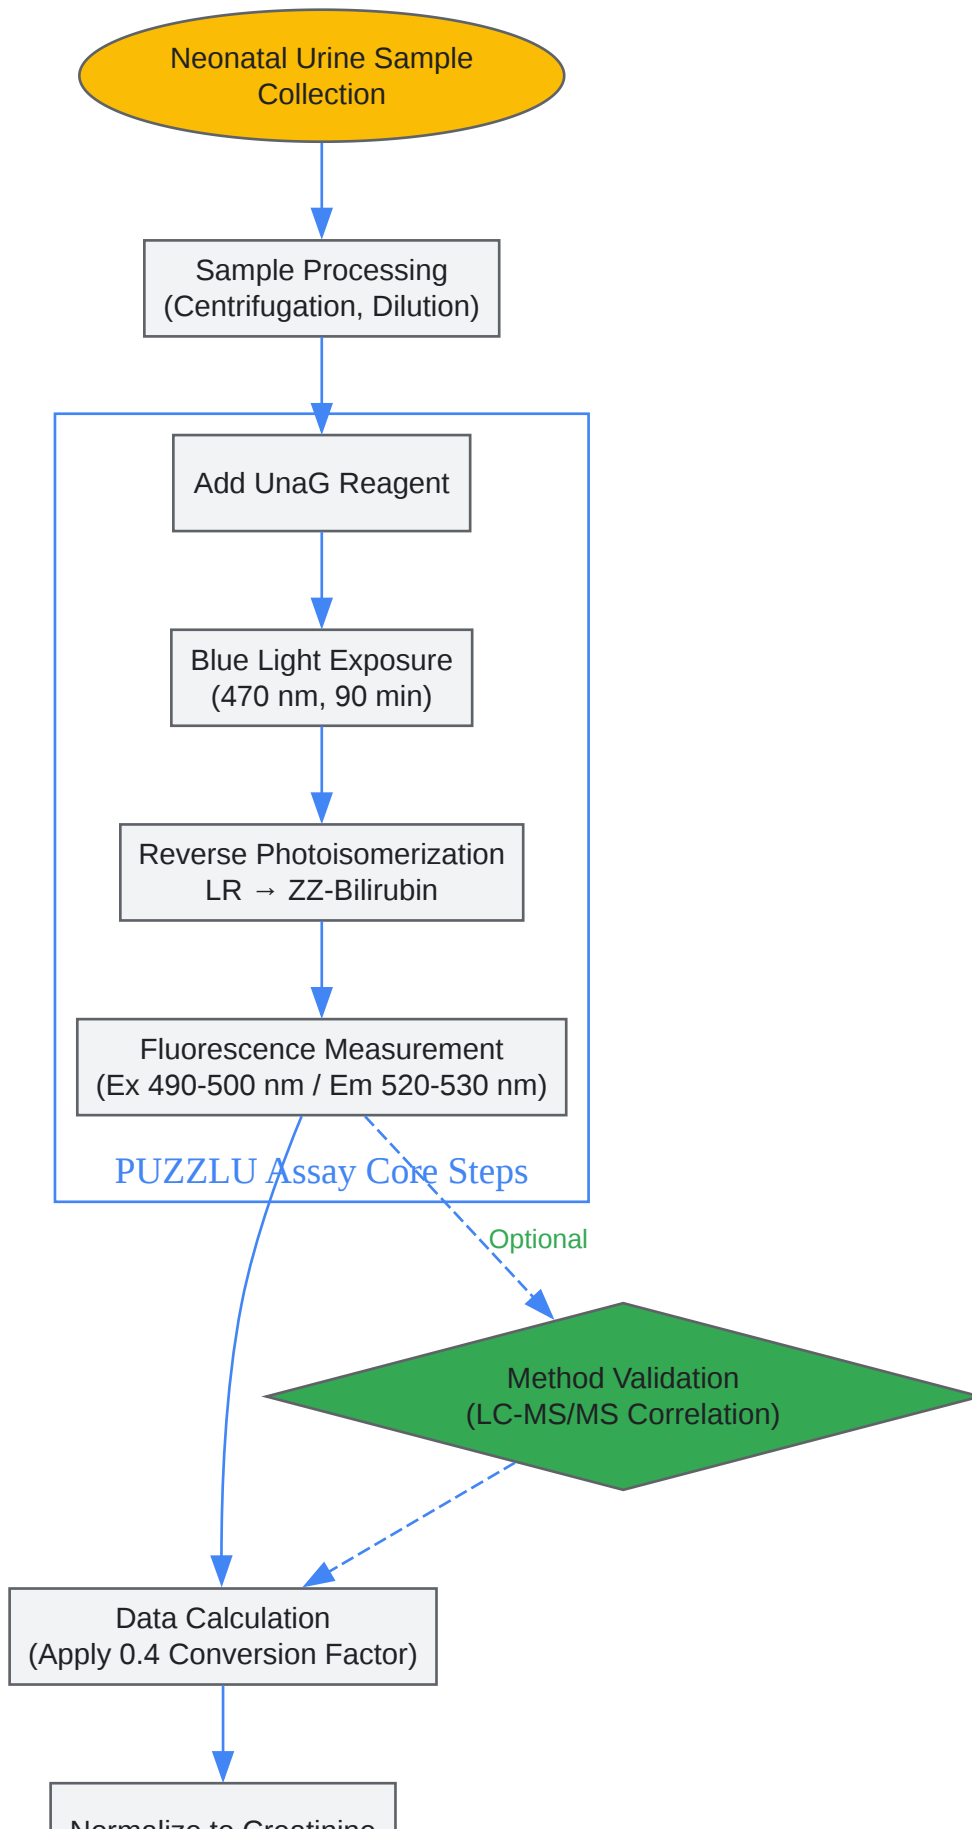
Neonatal Urine Sample Collection

Sample Processing
(Centrifugation, Dilution)

Add UnaG Reagent

Blue Light Exposure
(470 nm, 90 min)

Reverse Photoisomerization
LR → ZZ-Bilirubin

Fluorescence Measurement
(Ex 490-500 nm / Em 520-530 nm)

PUZZLU Assay Core Steps

Optional

Method Validation
(LC-MS/MS Correlation)

Data Calculation
(Apply 0.4 Conversion Factor)

Normalize to Creatinine